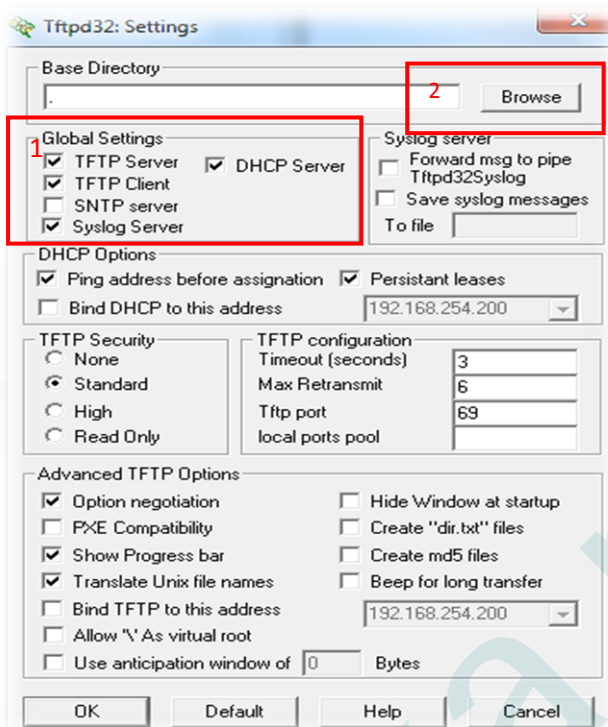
Tftpd32: Settings

Base Directory
.
2
Browse

1
Global Settings
TFTP Server
TFTP Client
SNTP server
Syslog Server
DHCP Server

Syslog server
Forward msg to pipe Tftpd32Syslog
Save syslog messages
To file

DHCP Options
Ping address before assignation
Persistant leases
Bind DHCP to this address
192.168.254.200

TFTP Security
None
Standard
High
Read Only

TFTP configuration
Timeout (seconds) 3
Max Retransmit 6
Tftp port 69
local ports pool

Advanced TFTP Options
Option negotiation
PXE Compatibility
Show Progress bar
Translate Unix file names
Bind TFTP to this address
Allow '\' As virtual root
Use anticipation window of 0 Bytes
Hide Window at startup
Create "dir.txt" files
Create md5 files
Beep for long transfer
192.168.254.200

OK
Default
Help
Cancel